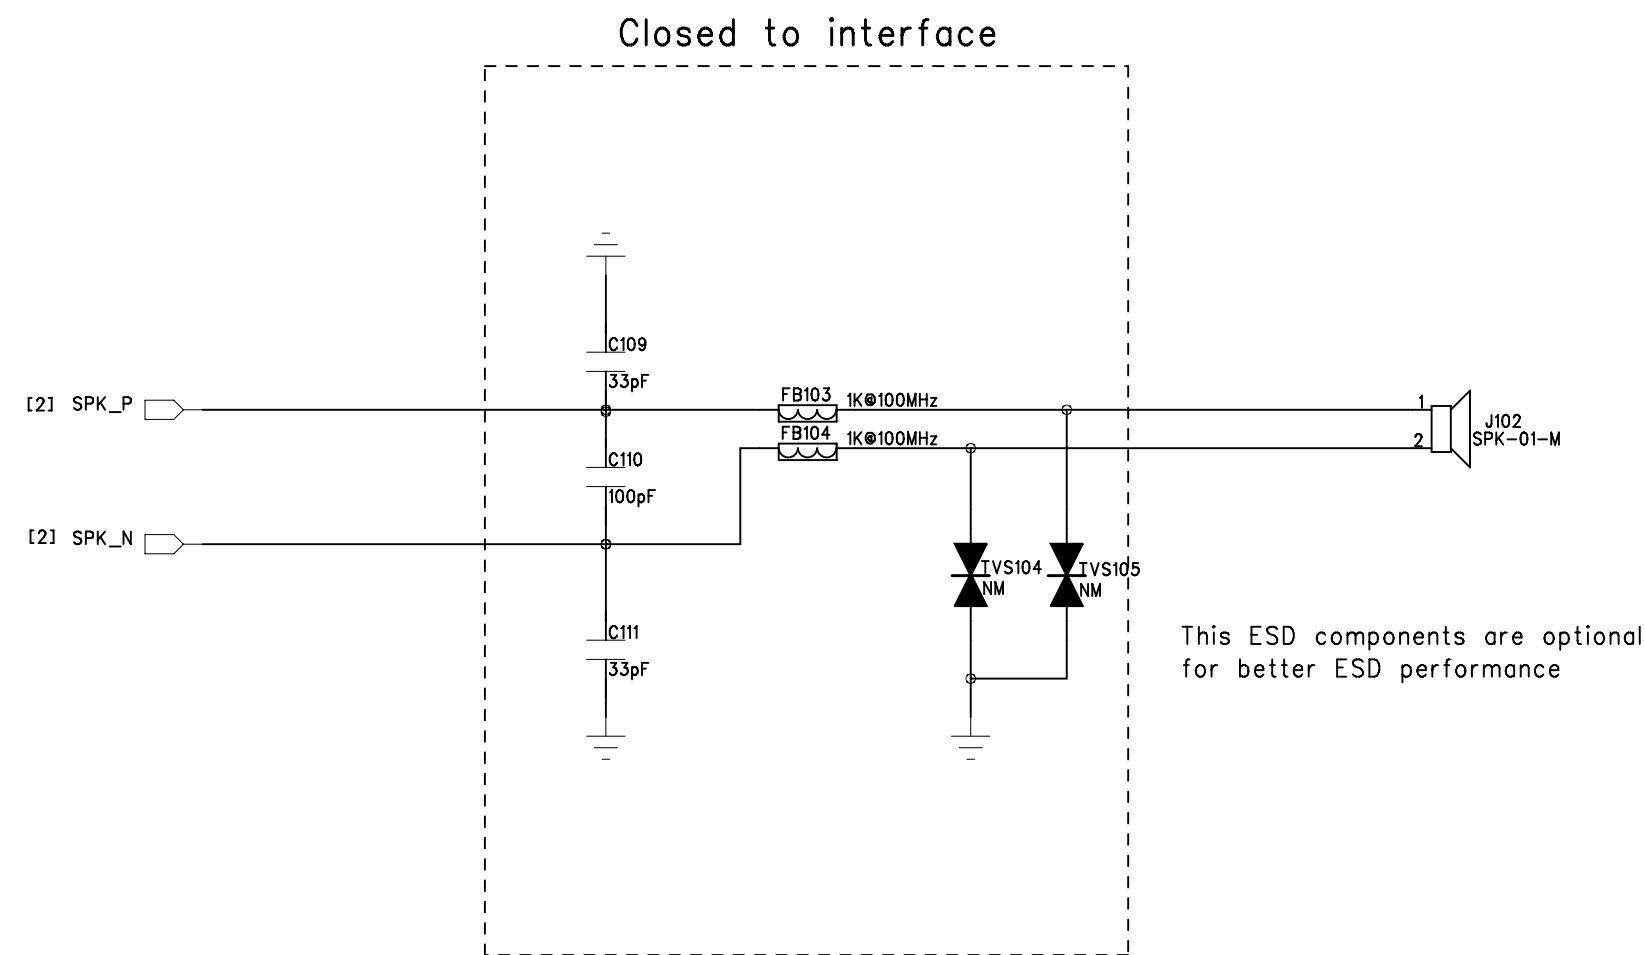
Closed to interface

C109
33pF

[2] SPK_P

FB103 1K@100MHz

FB104 1K@100MHz

C110
100pF

[2] SPK_N

1
2
J102
SPK-01-M

TVS104
NM

TVS105
NM

C111
33pF

This ESD components are optional for better ESD performance